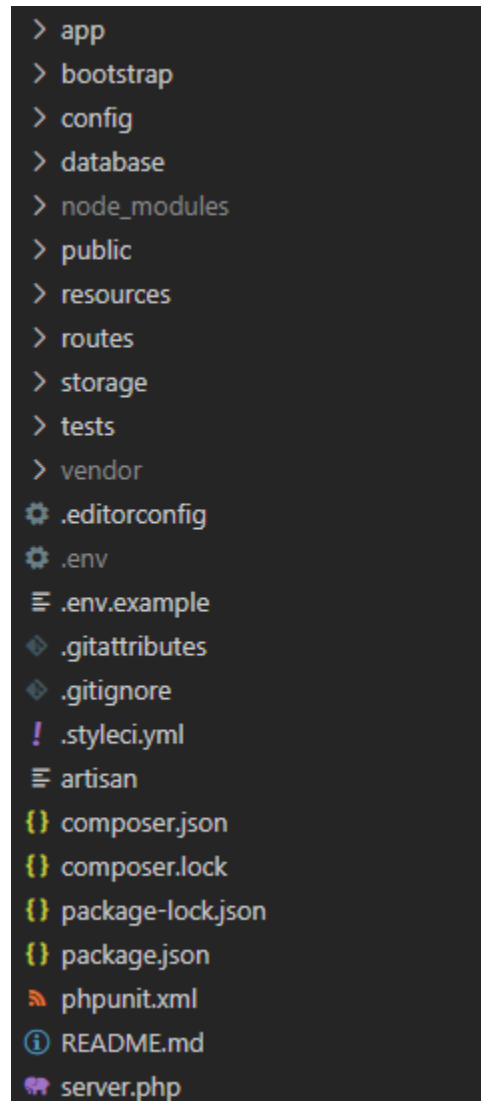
> app
> bootstrap
> config
> database
> node_modules
> public
> resources
> routes
> storage
> tests
> vendor
.editorconfig
.env
.env.example
.gitattributes
.gitignore
! .styleci.yml
artisan
{} composer.json
{} composer.lock
{} package-lock.json
{} package.json
phpunit.xml
README.md
server.php